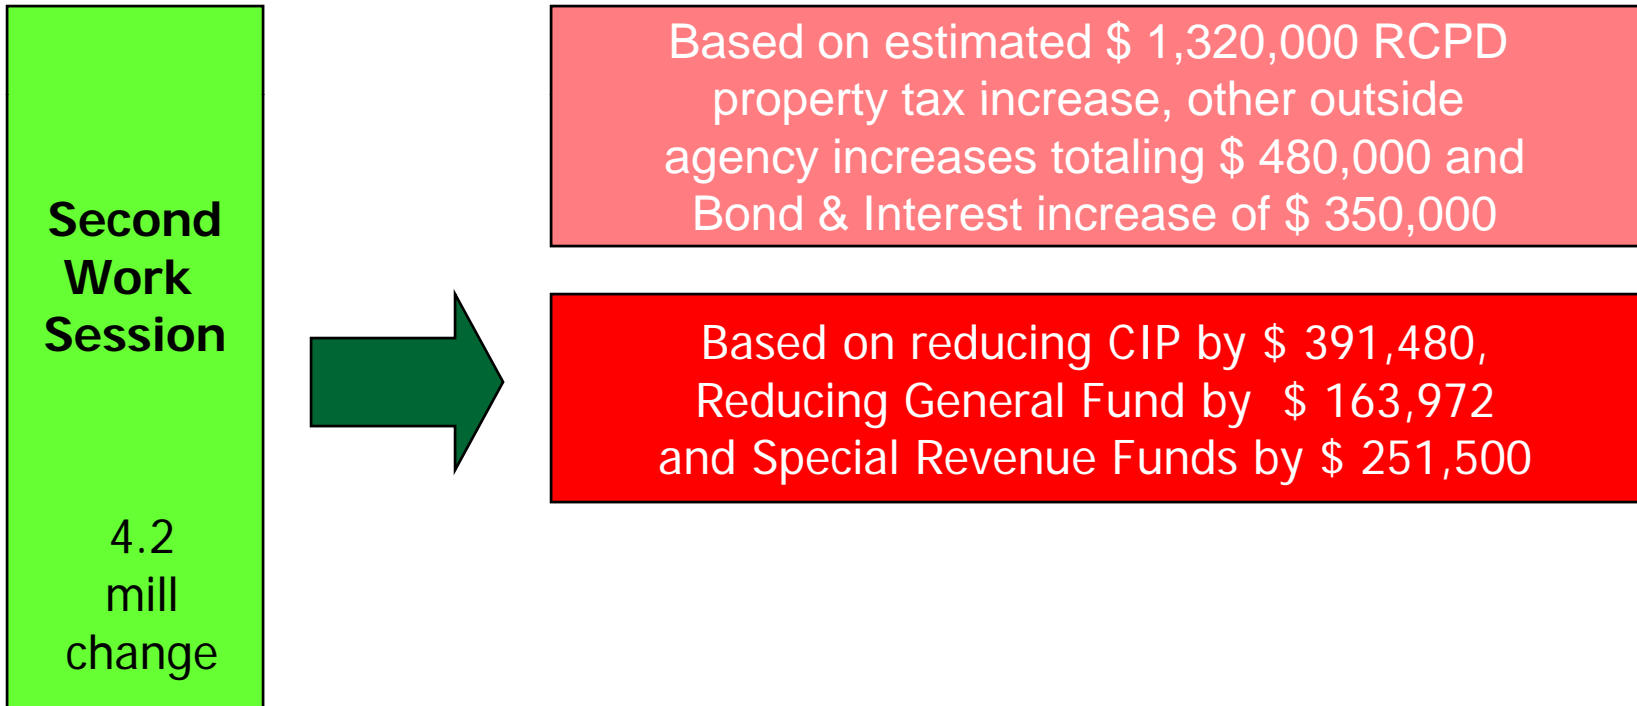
Second Work Session

4.2 mill change

Based on estimated \$ 1,320,000 RCPD property tax increase, other outside agency increases totaling \$ 480,000 and Bond & Interest increase of \$ 350,000

Based on reducing CIP by \$ 391,480, Reducing General Fund by \$ 163,972 and Special Revenue Funds by \$ 251,500